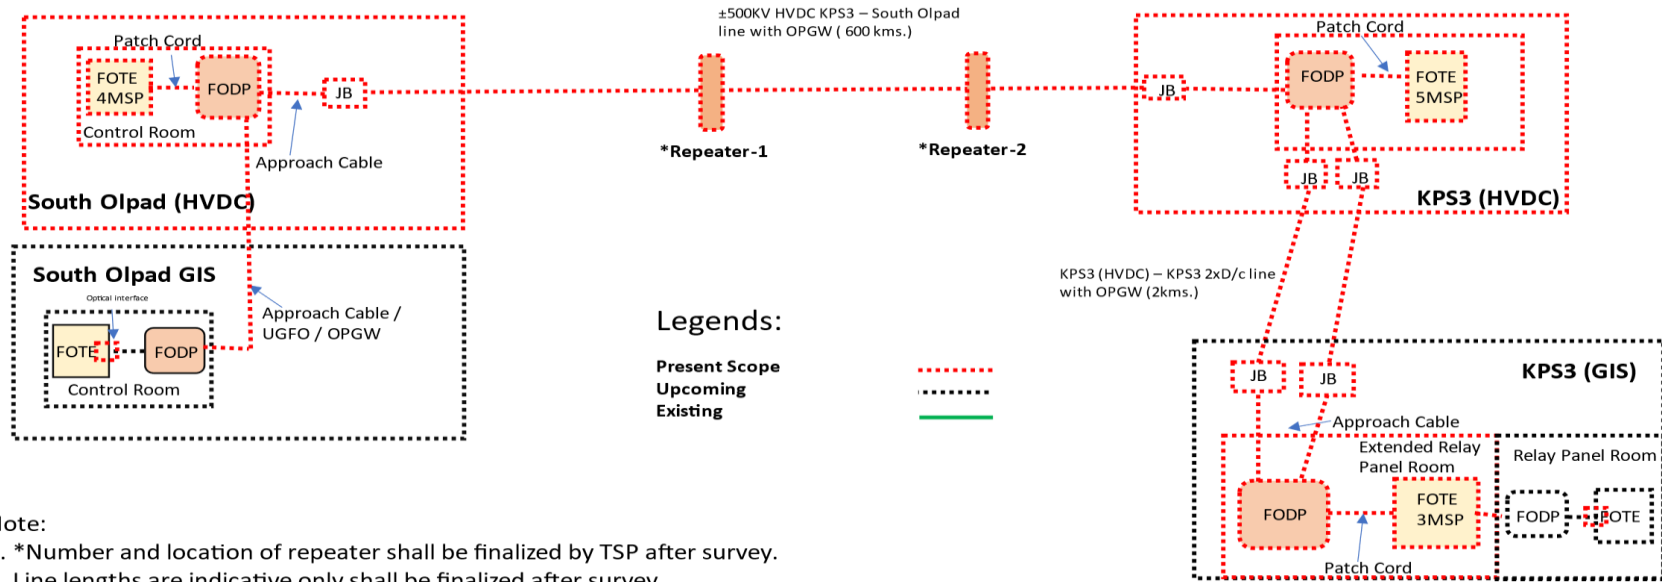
Patch Cord
FOTE 4MSP
FODP
JB
Control Room
Approach Cable
South Olpad (HVDC)

±500KV HVDC KPS3 – South Olpad line with OPGW ( 600 kms.)

*Repeater-1
*Repeater-2

Patch Cord
JB
FODP
FOTE 5MSP
JB
JB
KPS3 (HVDC)

South Olpad GIS
Optical interface
FOTE
FODP
Control Room
Approach Cable / UGFO / OPGW

Legends:
Present Scope
Upcoming
Existing

KPS3 (HVDC) – KPS3 2xD/c line with OPGW (2kms.)

JB
JB
KPS3 (GIS)
Approach Cable
Extended Relay Panel Room
Relay Panel Room
FODP
FOTE 3MSP
FODP
FOTE
Patch Cord

lote:
. *Number and location of repeater shall be finalized by TSP after survey.
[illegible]